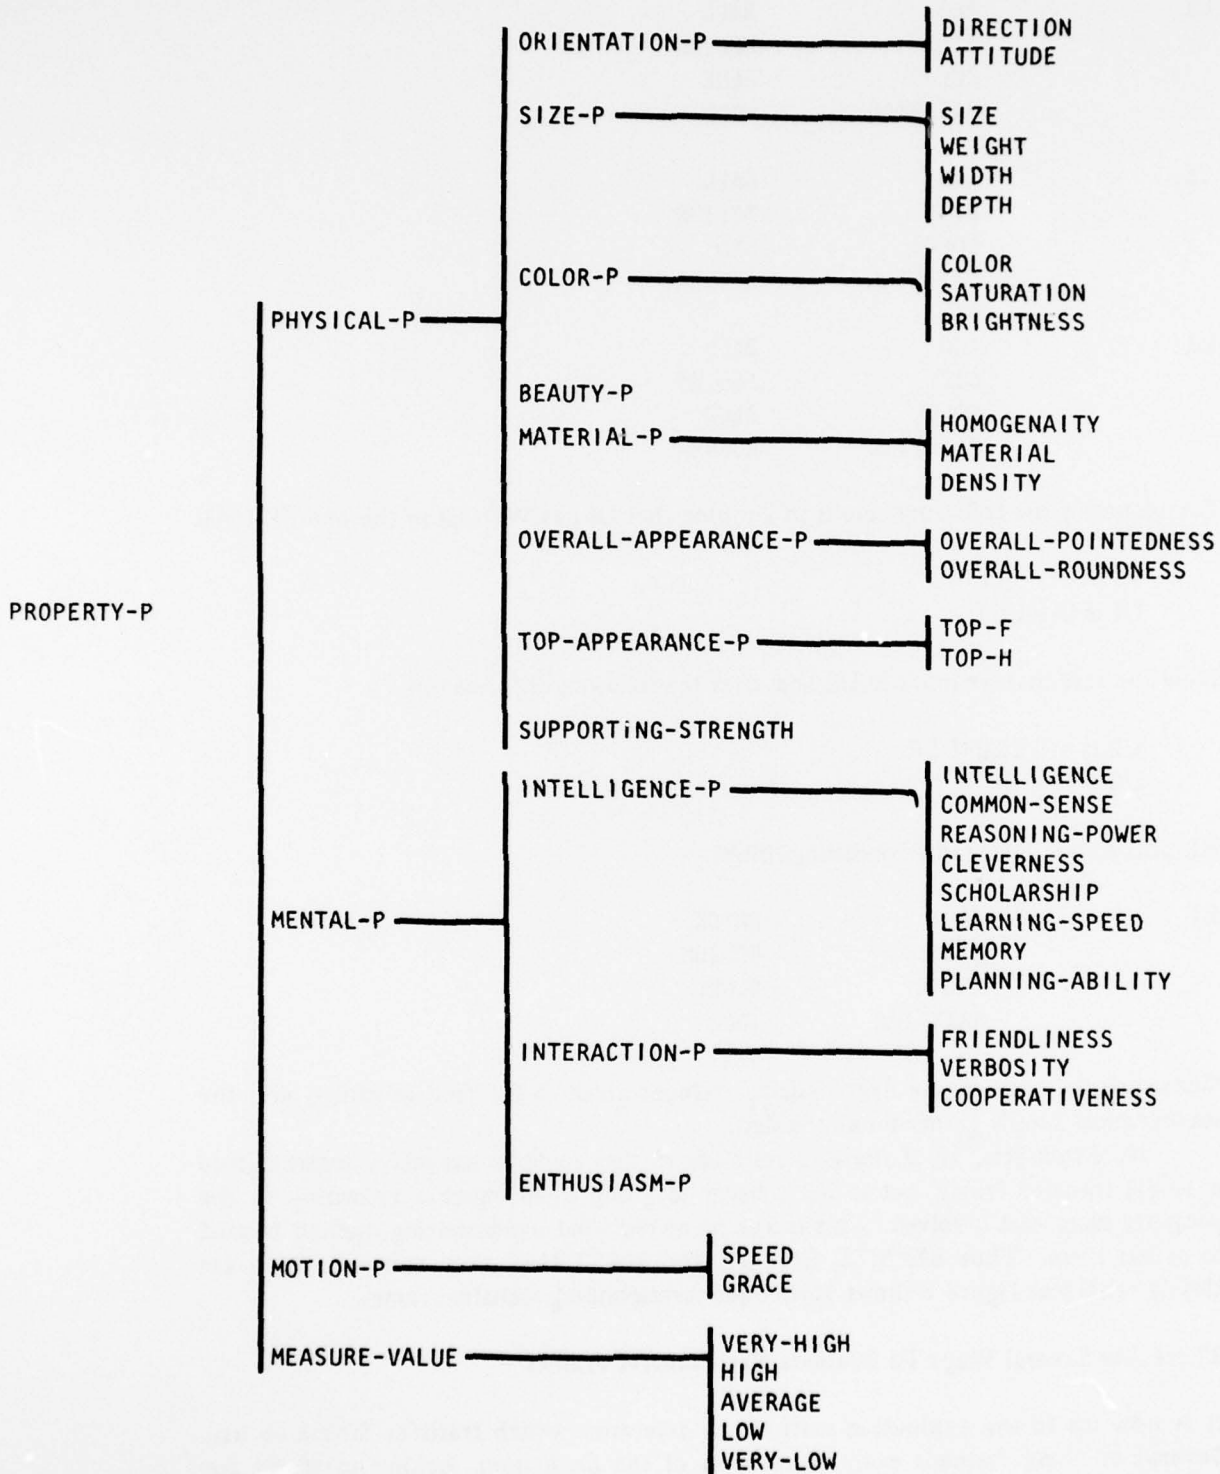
PROPERTY-P

PHYSICAL-P

ORIENTATION-P

DIRECTION
ATTITUDE

SIZE-P

SIZE
WEIGHT
WIDTH
DEPTH

COLOR-P

COLOR
SATURATION
BRIGHTNESS

BEAUTY-P

MATERIAL-P

HOMOGENAITY
MATERIAL
DENSITY

OVERALL-APPEARANCE-P

OVERALL-POINTEDNESS
OVERALL-ROUNDNESS

TOP-APPEARANCE-P

TOP-F
TOP-H

SUPPORTiNG-STRENGTH

MENTAL-P

INTELLIGENCE-P

INTELLIGENCE
COMMON-SENSE
REASONING-POWER
CLEVERNESS
SCHOLARSHIP
LEARNING-SPEED
MEMORY
PLANNING-ABILITY

INTERACTION-P

FRIENDLINESS
VERBOSITY
COOPERATIVENESS

ENTHUSIASM-P

MOTION-P

SPEED
GRACE

MEASURE-VALUE

VERY-HIGH
HIGH
AVERAGE
LOW
VERY-LOW